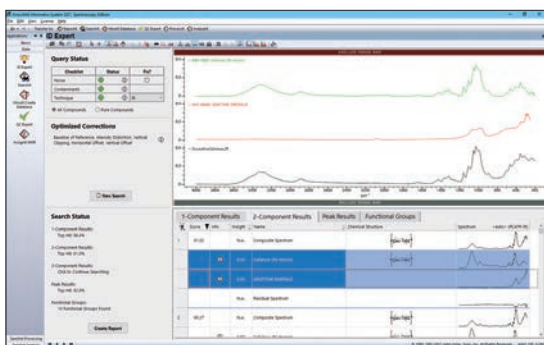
Query Status

| Checklist | Status | Fix? |
|---|---|---|
| Noise | | |
| Components | | |
| Technique | | |

All Components   Pure Components

Optimized Corrections

New Search

Search Status

Create Report

1-Component Results   2-Component Results   Peak Results   Functional Groups

Score   Info   Weight   Name   Chemical Structure   Spectrum

Composite Spectrum

Residual Spectrum

Composite Spectrum